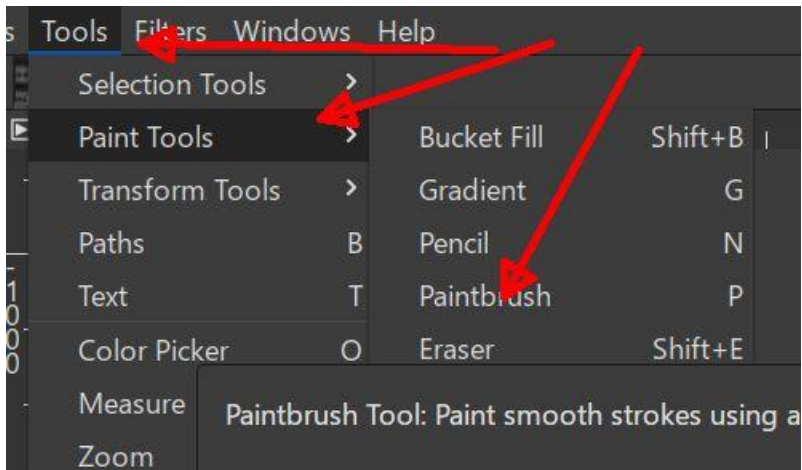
s Tools Filters Windows Help

Selection Tools >
Paint Tools >
Transform Tools >
Paths B
Text T
Color Picker O
Measure
Zoom

Bucket Fill Shift+B
Gradient G
Pencil N
Paintbrush P
Eraser Shift+E

Paintbrush Tool: Paint smooth strokes using a